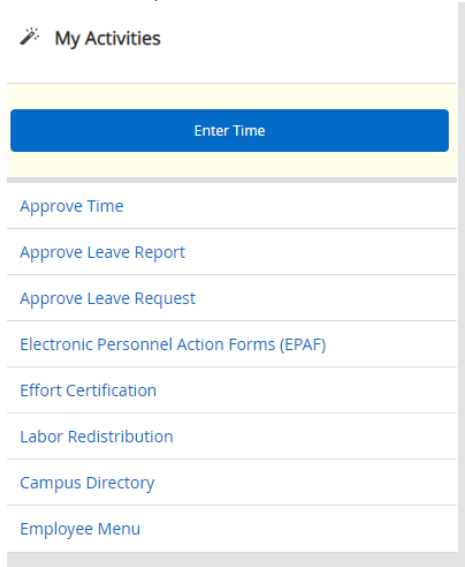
My Activities

Enter Time

Approve Time

Approve Leave Report

Approve Leave Request

Electronic Personnel Action Forms (EPAF)

Effort Certification

Labor Redistribution

Campus Directory

Employee Menu